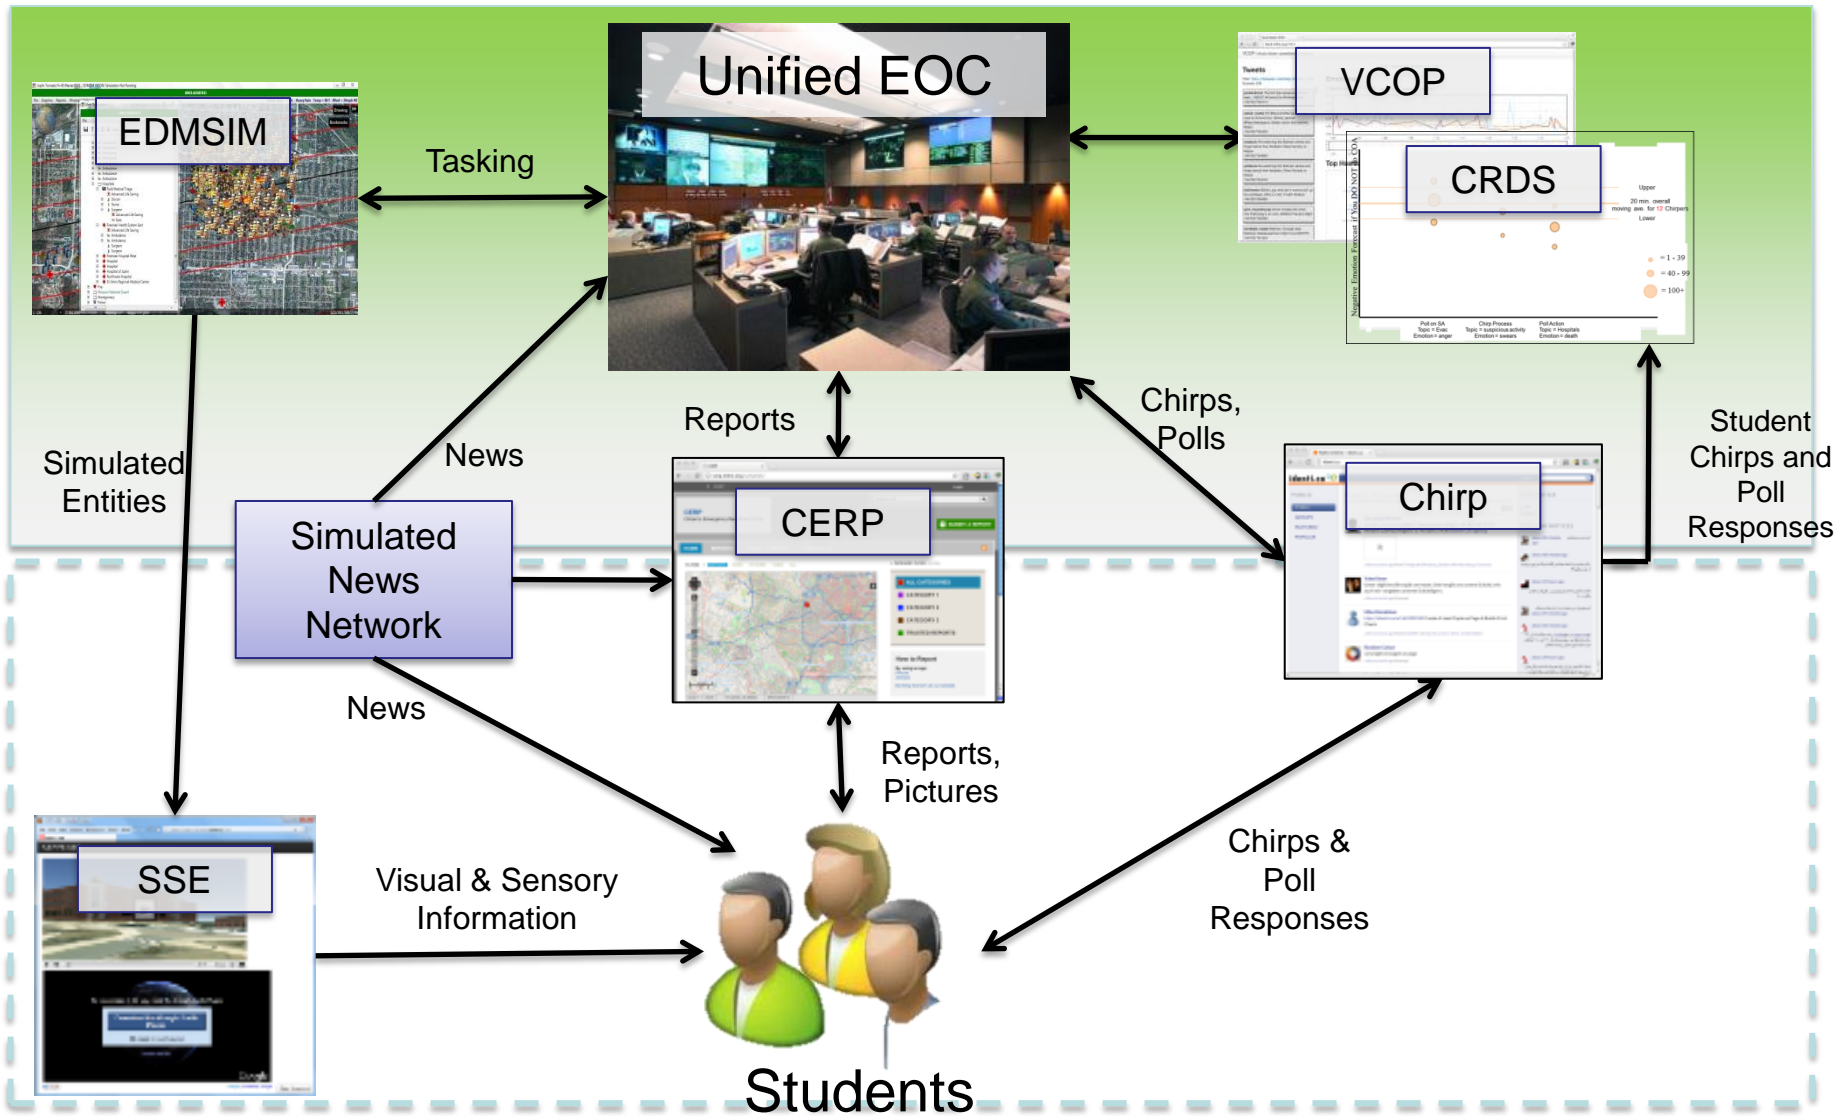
Unified EOC

EDMSIM

Tasking

VCOP

CRDS

Simulated Entities

News

Reports

Chirps, Polls

Student Chirps and Poll Responses

Simulated News Network

CERP

Chirp

News

Reports, Pictures

Chirps & Poll Responses

SSE

Visual & Sensory Information

Students